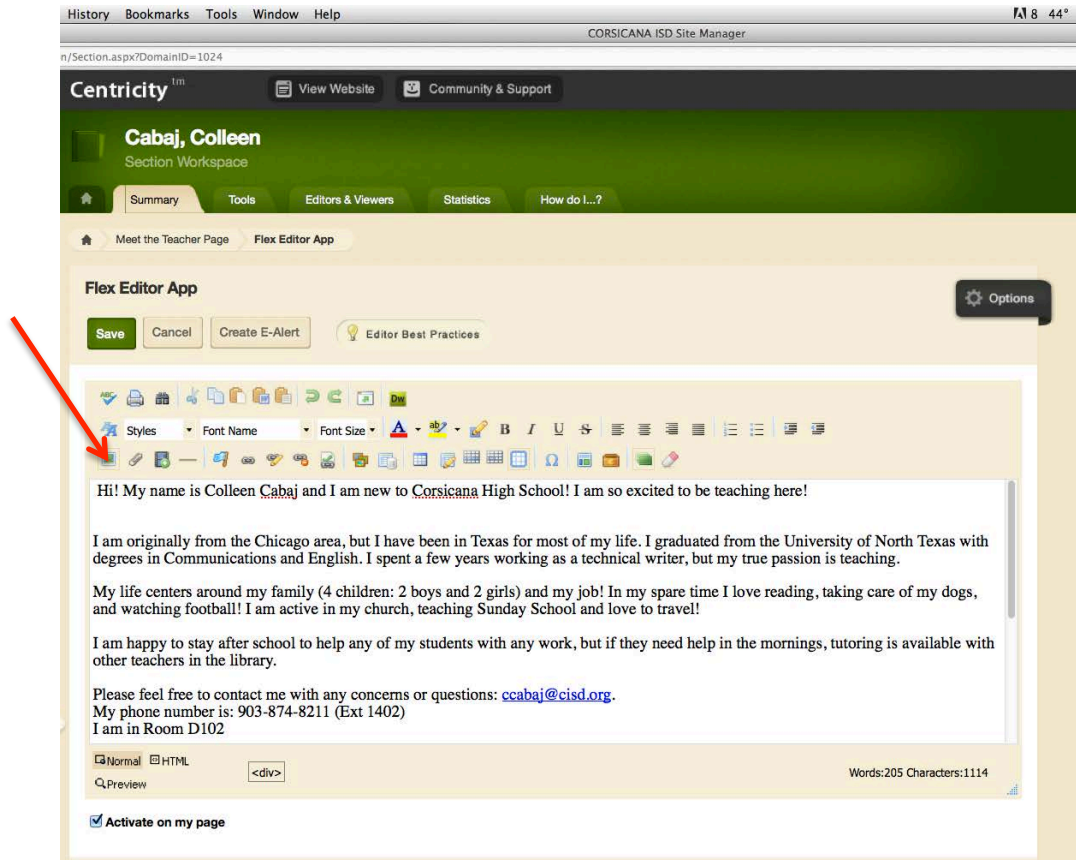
History Bookmarks Tools Window Help

8 44°

CORSICANA ISD Site Manager

n/Section.aspx?DomainID=1024

Centricity tm

View Website

Community & Support

Cabaj, Colleen

Section Workspace

Summary

Tools

Editors & Viewers

Statistics

How do I...?

Meet the Teacher Page

Flex Editor App

Flex Editor App

Options

Save

Cancel

Create E-Alert

Editor Best Practices

Dw

Styles

Font Name

Font Size

B I U S

Ω

Hi! My name is Colleen Cabaj and I am new to Corsicana High School! I am so excited to be teaching here!

I am originally from the Chicago area, but I have been in Texas for most of my life. I graduated from the University of North Texas with degrees in Communications and English. I spent a few years working as a technical writer, but my true passion is teaching.

My life centers around my family (4 children: 2 boys and 2 girls) and my job! In my spare time I love reading, taking care of my dogs, and watching football! I am active in my church, teaching Sunday School and love to travel!

I am happy to stay after school to help any of my students with any work, but if they need help in the mornings, tutoring is available with other teachers in the library.

Please feel free to contact me with any concerns or questions: ccabaj@cisd.org.
My phone number is: 903-874-8211 (Ext 1402)
I am in Room D102

Normal

HTML

Preview

<div>

Words:205 Characters:1114

Activate on my page